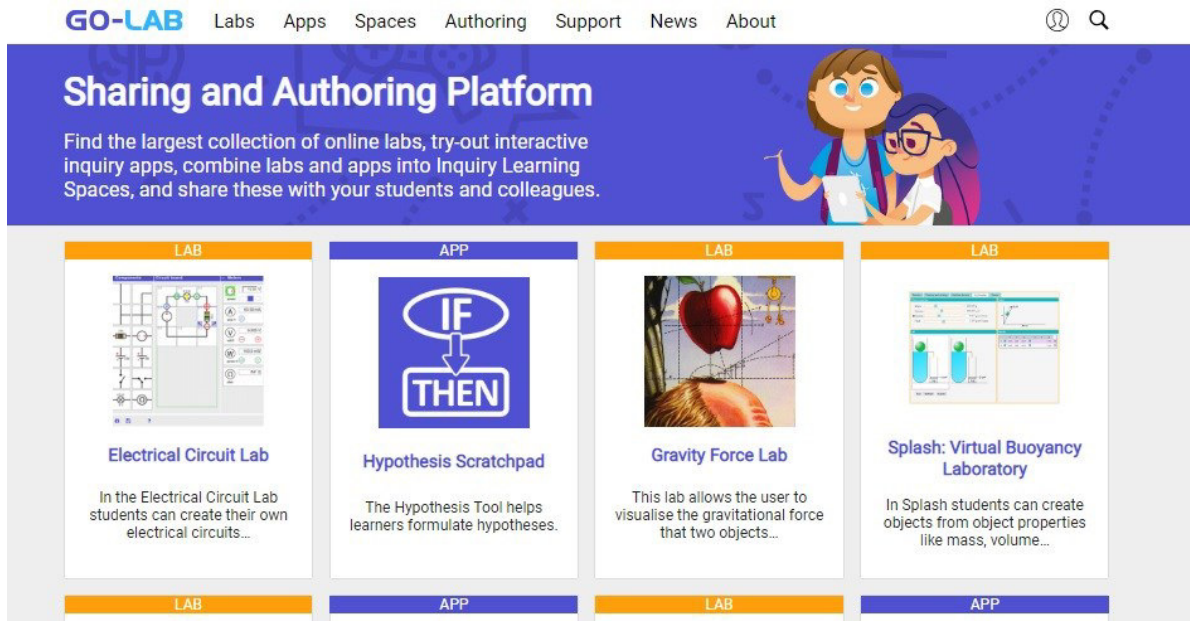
GO-LAB Labs Apps Spaces Authoring Support News About

Sharing and Authoring Platform

Find the largest collection of online labs, try-out interactive inquiry apps, combine labs and apps into Inquiry Learning Spaces, and share these with your students and colleagues.

LAB

Electrical Circuit Lab

In the Electrical Circuit Lab students can create their own electrical circuits...

APP

IF
THEN

Hypothesis Scratchpad

The Hypothesis Tool helps learners formulate hypotheses.

LAB

Gravity Force Lab

This lab allows the user to visualise the gravitational force that two objects...

LAB

Splash: Virtual Buoyancy Laboratory

In Splash students can create objects from object properties like mass, volume...

LAB

APP

LAB

APP